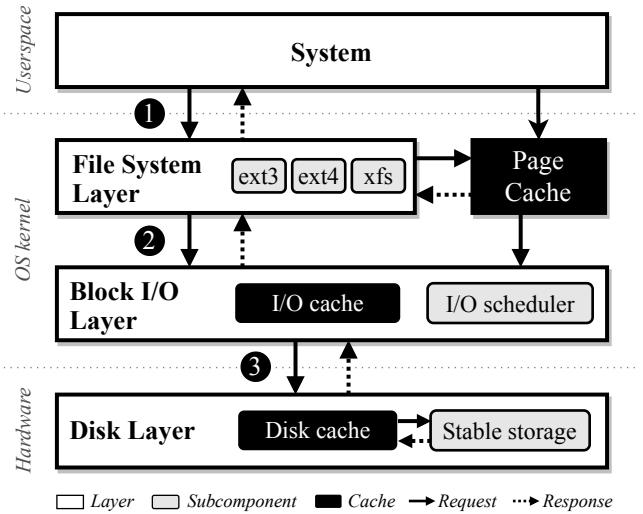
Userspace

System

1

OS kernel

File System Layer

ext3 ext4 xfs

Page Cache

2

Block I/O Layer

I/O cache

I/O scheduler

3

Hardware

Disk Layer

Disk cache

Stable storage

Layer Subcomponent Cache Request Response